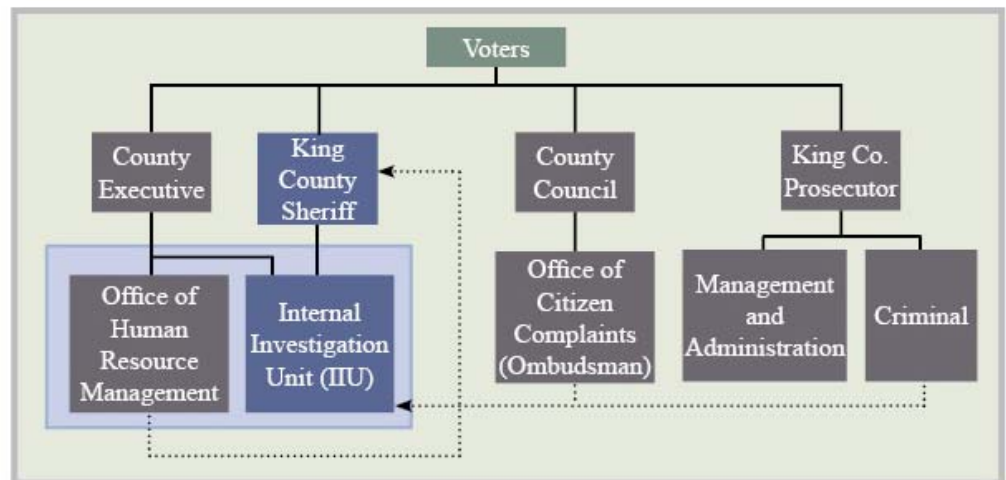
Voters

County Executive

King County Sheriff

County Council

King Co. Prosecutor

Office of Human Resource Management

Internal Investigation Unit (IIU)

Office of Citizen Complaints (Ombudsman)

Management and Administration

Criminal